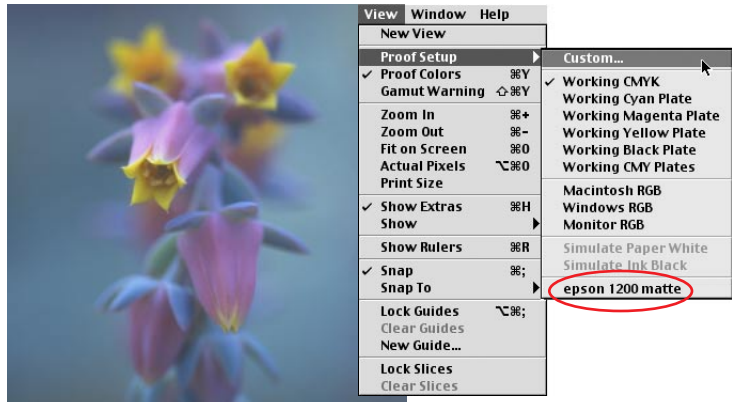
View Window Help

New View

Proof Setup
✓ Proof Colors ⌘Y
Gamut Warning ⇧⌘Y

Zoom In ⌘+
Zoom Out ⌘-
Fit on Screen ⌘0
Actual Pixels ⌥⌘0
Print Size

✓ Show Extras ⌘H
Show

Show Rulers ⌘R

✓ Snap ⌘;
Snap To

Lock Guides ⌥⌘;
Clear Guides
New Guide...

Lock Slices
Clear Slices

Custom...

✓ Working CMYK
Working Cyan Plate
Working Magenta Plate
Working Yellow Plate
Working Black Plate
Working CMY Plates

Macintosh RGB
Windows RGB
Monitor RGB

Simulate Paper White
Simulate Ink Black

epson 1200 matte